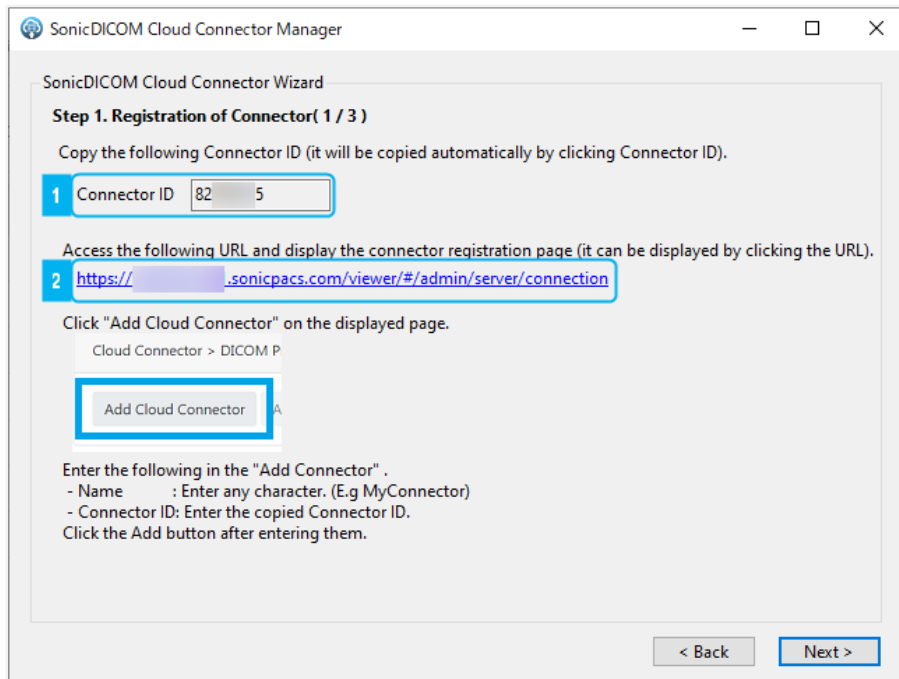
SonicDICOM Cloud Connector Manager

SonicDICOM Cloud Connector Wizard

Step 1. Registration of Connector( 1 / 3 )

Copy the following Connector ID (it will be copied automatically by clicking Connector ID).

1 Connector ID 82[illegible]5

Access the following URL and display the connector registration page (it can be displayed by clicking the URL).

2 https://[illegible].sonicpacs.com/viewer/#/admin/server/connection

Click "Add Cloud Connector" on the displayed page.

Cloud Connector > DICOM P

Add Cloud Connector A

Enter the following in the "Add Connector" .
- Name : Enter any character. (E.g MyConnector)
- Connector ID: Enter the copied Connector ID.
Click the Add button after entering them.

< Back

Next >